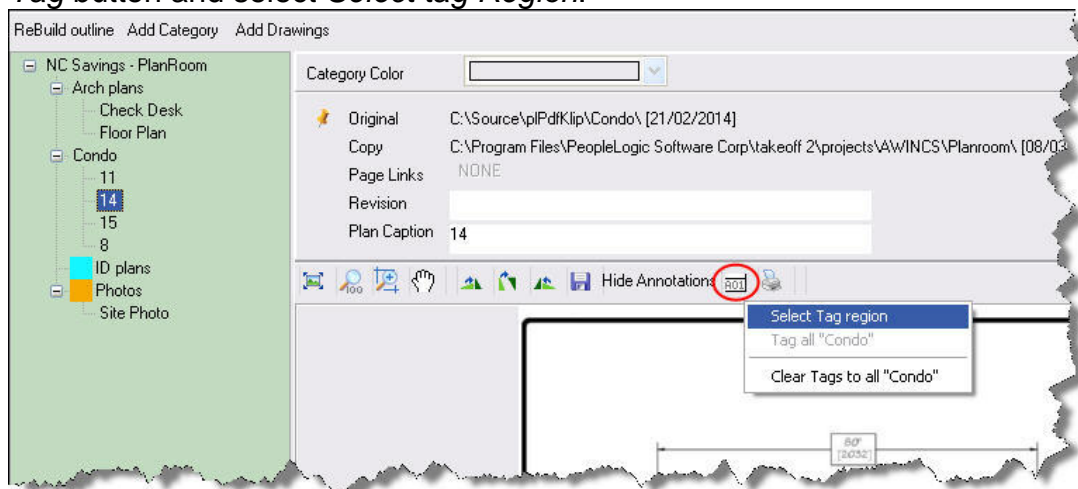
Tag button and select Select tag Region.

ReBuild outline Add Category Add Drawings

NC Savings - PlanRoom
Arch plans
Check Desk
Floor Plan
Condo
11
14
15
8
ID plans
Photos
Site Photo

Category Color

Original C:\Source\plPdfKlip\Condo\ [21/02/2014]
Copy C:\Program Files\PeopleLogic Software Corp\takeoff 2\projects\AWINCS\Planroom\ [08/03
Page Links NONE
Revision
Plan Caption 14

Hide Annotations A01

Select Tag region
Tag all "Condo"
Clear Tags to all "Condo"

80'
[2032]